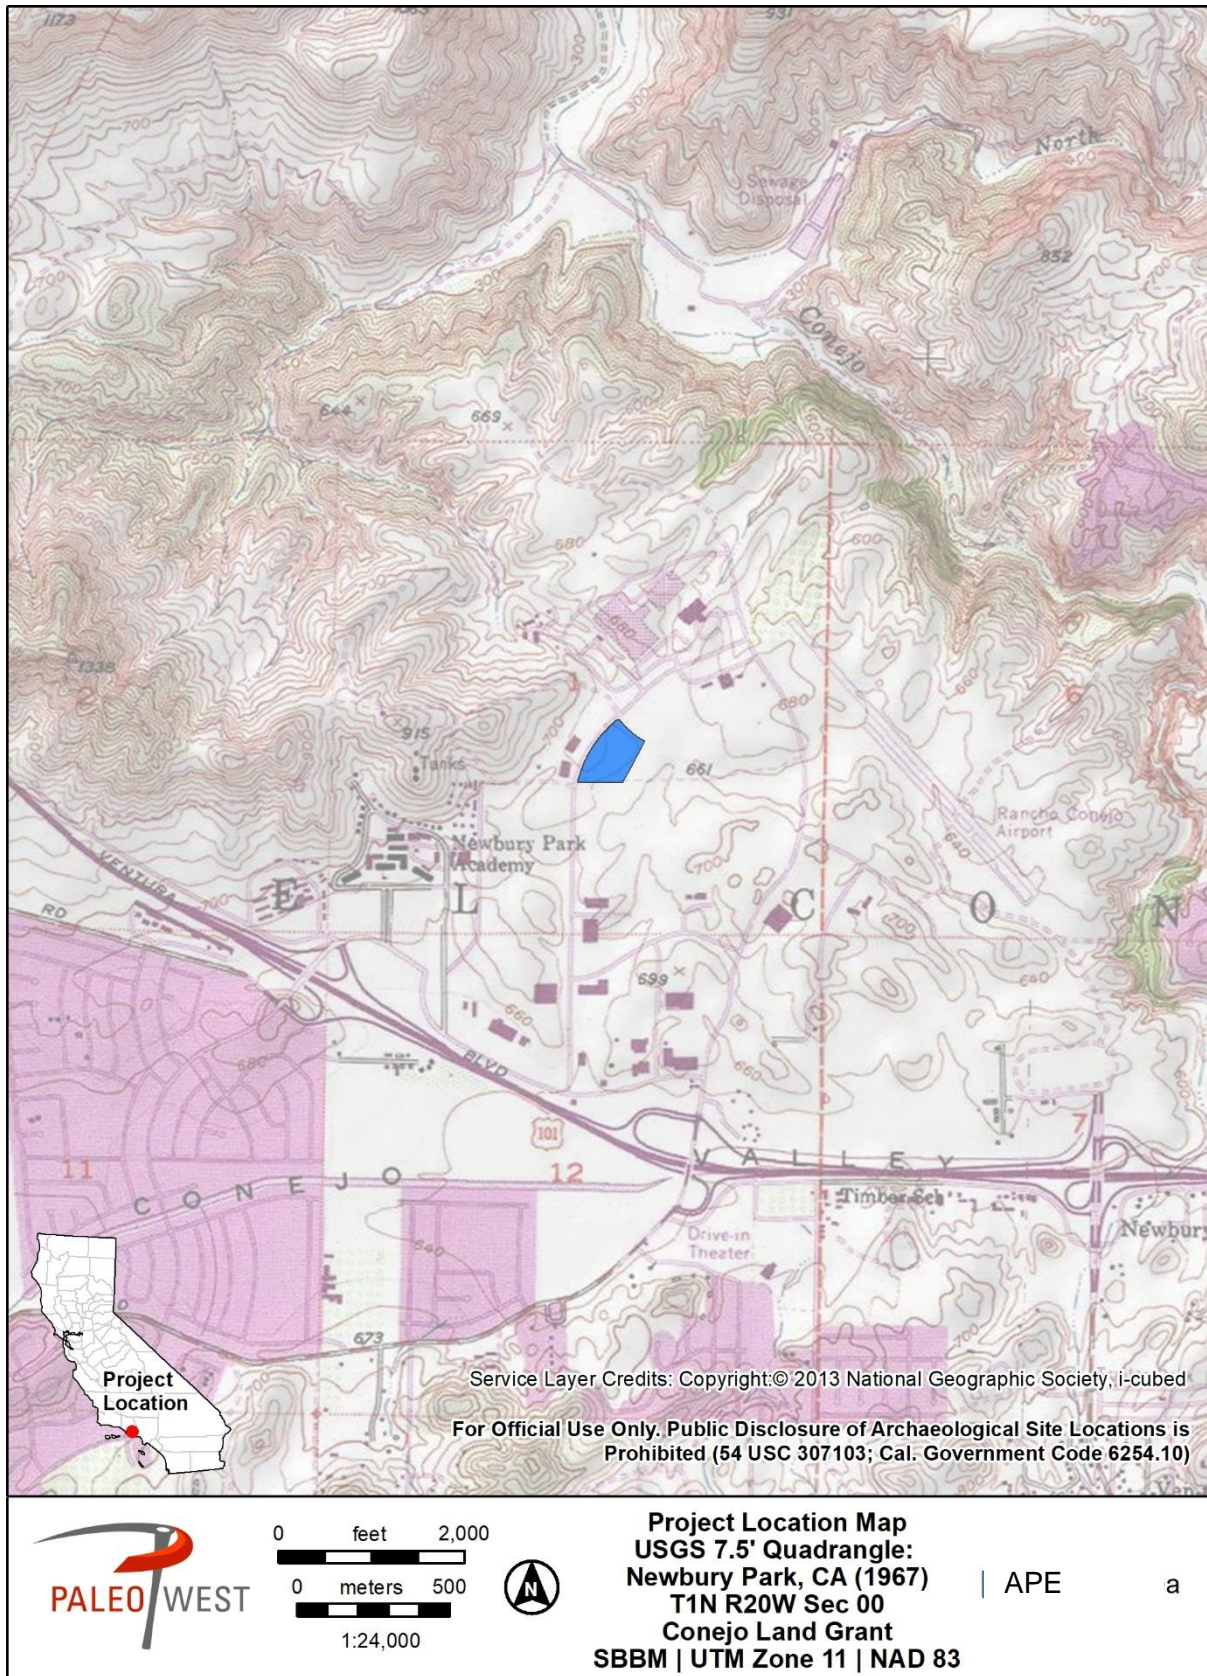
1173
931
700
North
Sewage Disposal
852
Conejo
644
669
680
680
915
Tanks
680
661
1335
Newbury Park Academy
Rancho Conejo Airport
640
VENTURA
RD
E
L
C
O
N
700
700
599
640
660
680
BLVD
660
101
V
A
L
L
E
Y
11
C
O
N
E
J
O
12
Timber Sch
7
6
Newbury
Drive-in Theater
640
673
700
Project Location
Service Layer Credits: Copyright:© 2013 National Geographic Society, i-cubed
For Official Use Only. Public Disclosure of Archaeological Site Locations is Prohibited (54 USC 307103; Cal. Government Code 6254.10)
PALEO WEST
0 feet 2,000
0 meters 500
1:24,000
N
Project Location Map
USGS 7.5' Quadrangle:
Newbury Park, CA (1967)
T1N R20W Sec 00
Conejo Land Grant
SBBM | UTM Zone 11 | NAD 83
APE
a